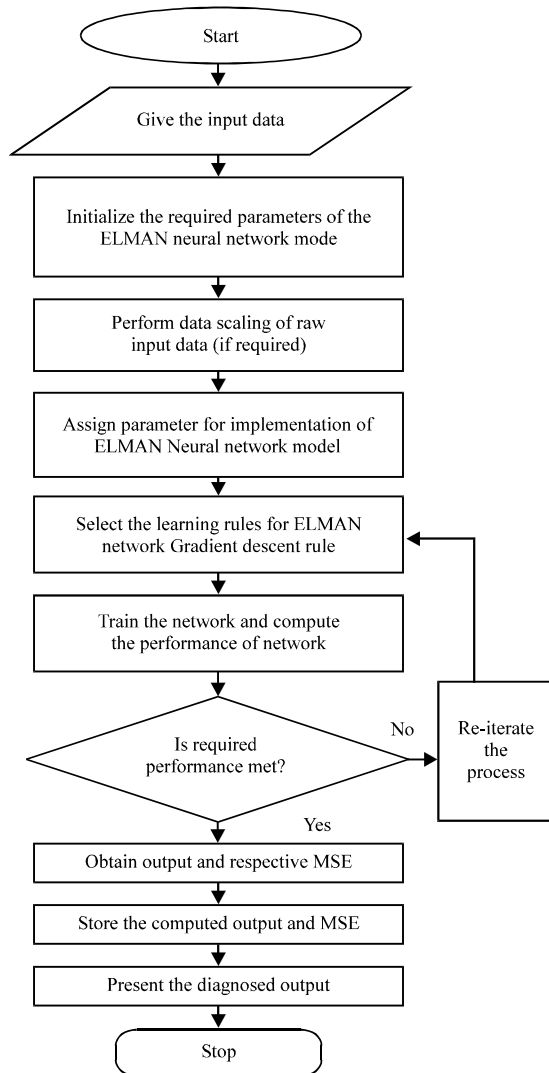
Start

Give the input data

Initialize the required parameters of the ELMAN neural network mode

Perform data scaling of raw input data (if required)

Assign parameter for implementation of ELMAN Neural network model

Select the learning rules for ELMAN network Gradient descent rule

Train the network and compute the performance of network

Is required performance met?

No

Re-iterate the process

Yes

Obtain output and respective MSE

Store the computed output and MSE

Present the diagnosed output

Stop